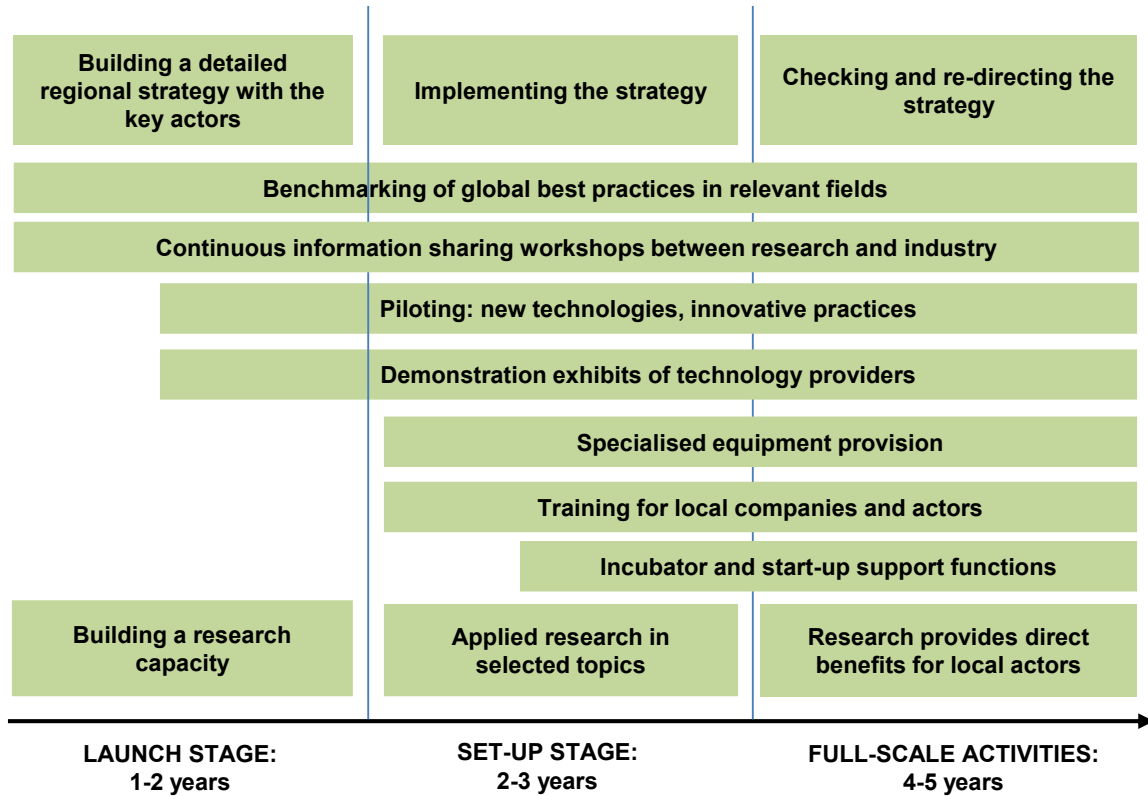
Building a detailed regional strategy with the key actors

Implementing the strategy

Checking and re-directing the strategy

Benchmarking of global best practices in relevant fields

Continuous information sharing workshops between research and industry

Piloting: new technologies, innovative practices

Demonstration exhibits of technology providers

Specialised equipment provision

Training for local companies and actors

Incubator and start-up support functions

Building a research capacity

Applied research in selected topics

Research provides direct benefits for local actors

LAUNCH STAGE: 1-2 years

SET-UP STAGE: 2-3 years

FULL-SCALE ACTIVITIES: 4-5 years